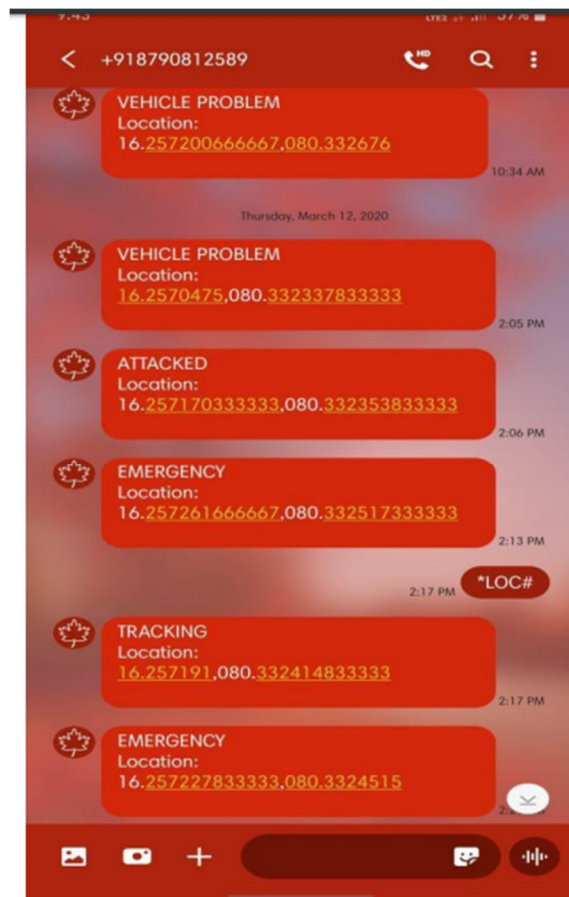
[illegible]

+918790812589

VEHICLE PROBLEM
Location:
16.257200666667,080.332676

10:34 AM

Thursday, March 12, 2020

VEHICLE PROBLEM
Location:
16.2570475,080.332337833333

2:05 PM

ATTACKED
Location:
16.257170333333,080.332353833333

2:06 PM

EMERGENCY
Location:
16.257261666667,080.332517333333

2:13 PM

*LOC#

2:17 PM

TRACKING
Location:
16.257191,080.332414833333

2:17 PM

EMERGENCY
Location:
16.257227833333,080.3324515

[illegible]